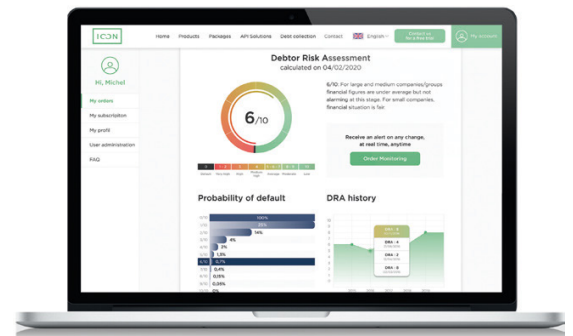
ICON

Home Products Packages API Solutions Debt collection Contact English

Contact us for a free trial

My account

Hi, Michel

My orders

My subscription

My profil

User administration

FAQ

Debtor Risk Assessment
calculated on 04/02/2020

6/10

6/10. For large and medium companies/groups financial figures are under average but not alarming at this stage. For small companies, financial situation is fair.

Receive an alert on any change, at real time, anytime

Order Monitoring

Probability of default

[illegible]

4%

14%

4%

2%

1,3%

0,7%

0,4%

0,19%

0,05%

0,01%

DRA history

DRA : 6

DRA : 4

DRA : 6

DRA : 5